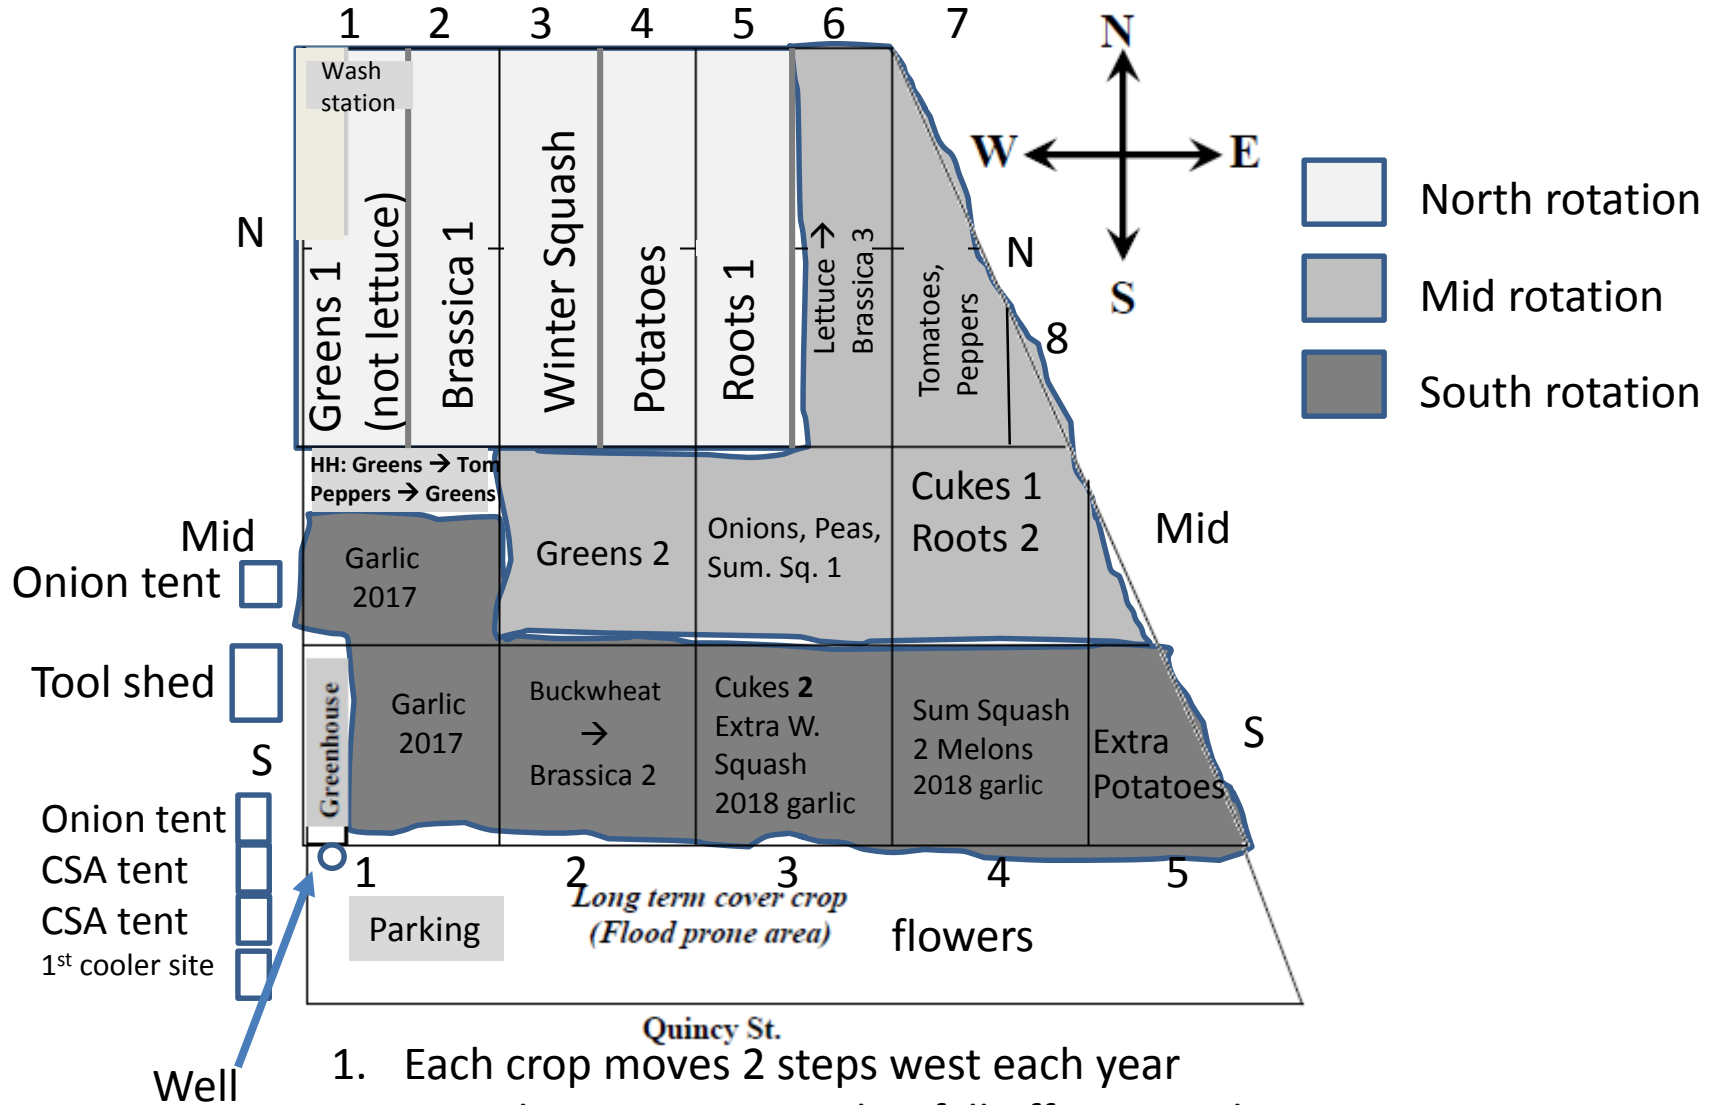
1 2 3 4 5 6 7

N

W E

S

Wash station

Greens 1 (not lettuce)

Brassica 1

Winter Squash

Potatoes

Roots 1

Lettuce → Brassica 3

Tomatoes, Peppers

N

8

North rotation

Mid rotation

South rotation

N

HH: Greens → Tom
Peppers → Greens

Mid

Onion tent

Garlic 2017

Greens 2

Onions, Peas, Sum. Sq. 1

Cukes 1
Roots 2

Mid

Tool shed

S

Greenhouse

Garlic 2017

Buckwheat → Brassica 2

Cukes 2
Extra W. Squash
2018 garlic

Sum Squash 2 Melons
2018 garlic

Extra Potatoes

S

Onion tent

CSA tent

CSA tent

1st cooler site

1 2 3 4 5

Parking

Long term cover crop
(Flood prone area)

flowers

Quincy St.

Well

1. Each crop moves 2 steps west each year